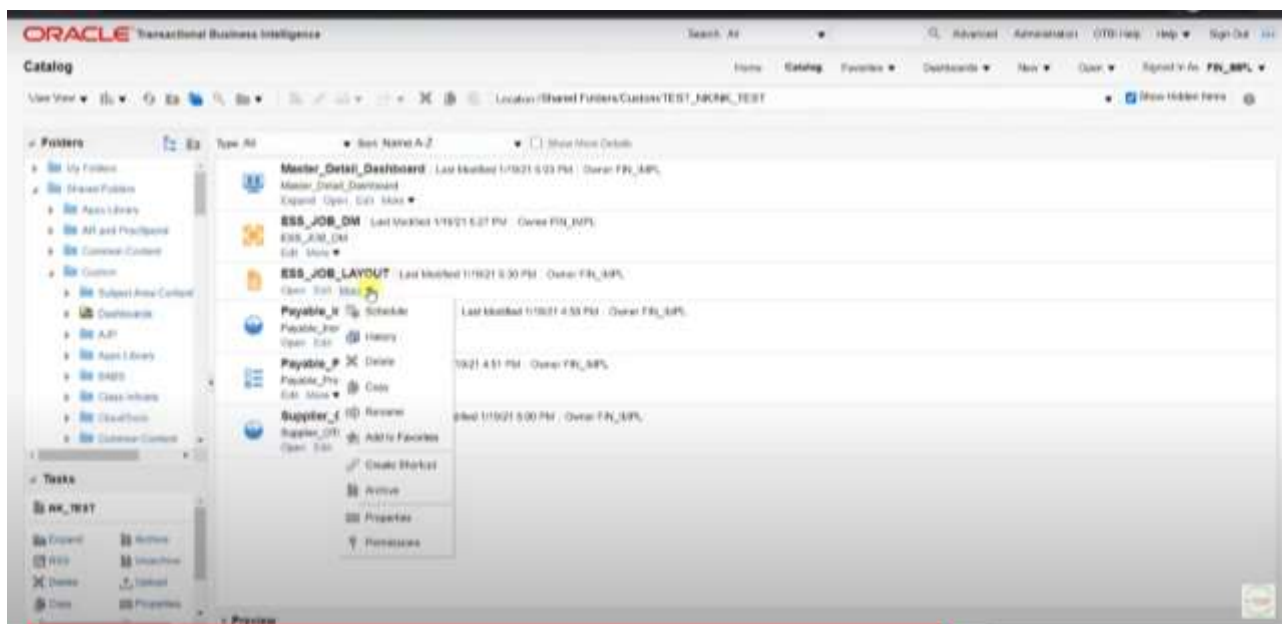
ORACLE Transactional Business Intelligence

Search All

Advanced Administration OTBI Help Help ▾ Sign Out

Catalog

Home Catalog Favorites ▾ Dashboards ▾ New ▾ Open ▾ Signed In As FIN_IMPL ▾

View ▾

Location /Shared Folders/Custom/TEST_MONK_TEST

Show Hidden Items

Folders

Type All

Sort Name A-Z

Show More Details

My Folders

Shared Folders

Apps Library

AR and Practices

Common Content

Custom

Subject Area Content

Dashboards

AJP

Apps Library

BABS

Class Infrasts

CloudTools

Common Content

Master_Detail_Dashboard Last Modified 1/19/21 5:03 PM Owner FIN_IMPL

Master_Detail_Dashboard

Expand Open Edit More ▾

ESS_JOB_DM Last Modified 1/19/21 5:27 PM Owner FIN_IMPL

ESS_JOB_DM

Edit More ▾

ESS_JOB_LAYOUT Last Modified 1/19/21 5:30 PM Owner FIN_IMPL

Open Edit More

Payable_I

Payable_Inv

Open Edit

Last Modified 1/19/21 4:53 PM Owner FIN_IMPL

Payable_P

Payable_Pro

Edit More ▾

1/19/21 4:51 PM Owner FIN_IMPL

Supplier_

Supplier_Off

Open Edit

Modified 1/19/21 5:00 PM Owner FIN_IMPL

Schedule

History

Delete

Copy

Rename

Add to Favorites

Create Shortcut

Archive

Properties

Permissions

Tasks

NK_TEST

Expand

RSS

Delete

Copy

Archive

Unarchive

Upload

Properties

Preview